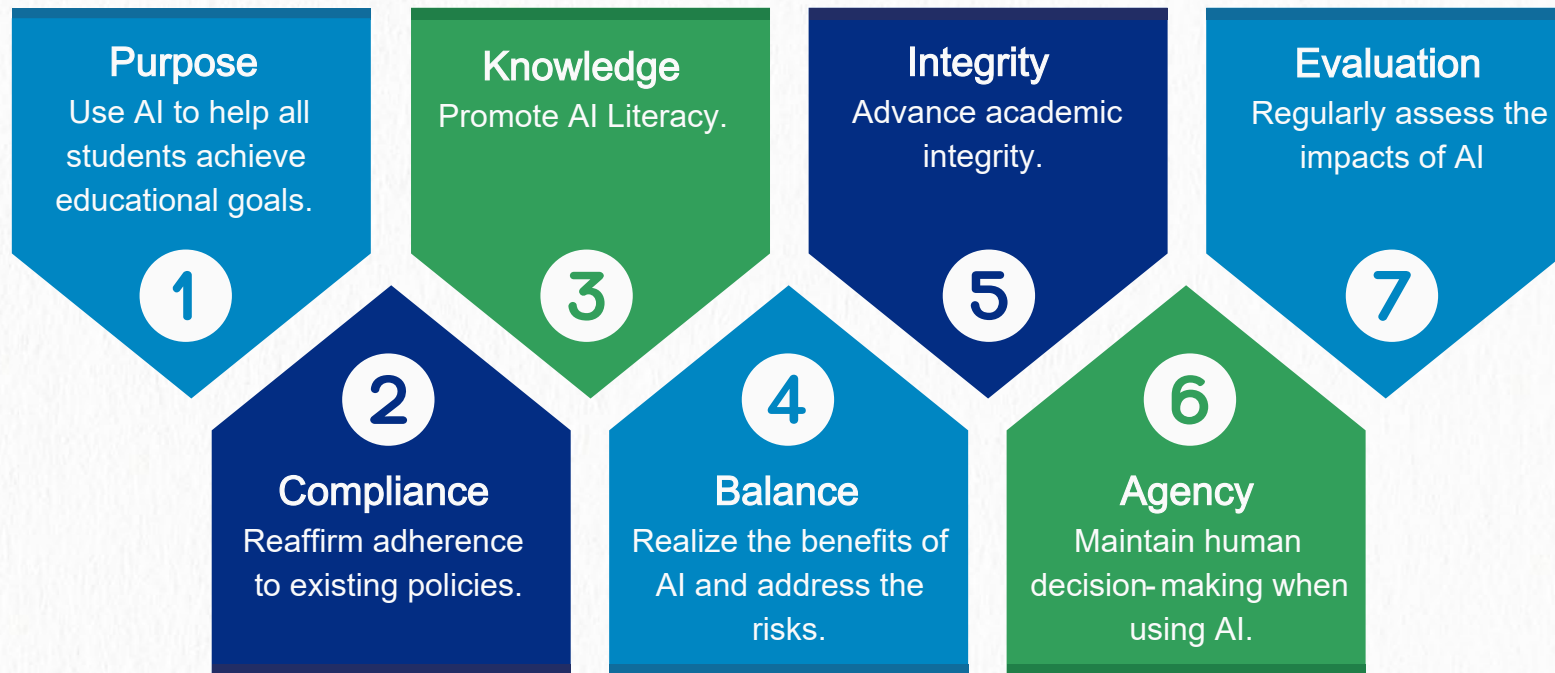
Purpose
Use AI to help all students achieve educational goals.

1

2

Compliance
Reaffirm adherence to existing policies.

Knowledge
Promote AI Literacy.

3

4

Balance
Realize the benefits of AI and address the risks.

Integrity
Advance academic integrity.

5

6

Agency
Maintain human decision-making when using AI.

Evaluation
Regularly assess the impacts of AI

7